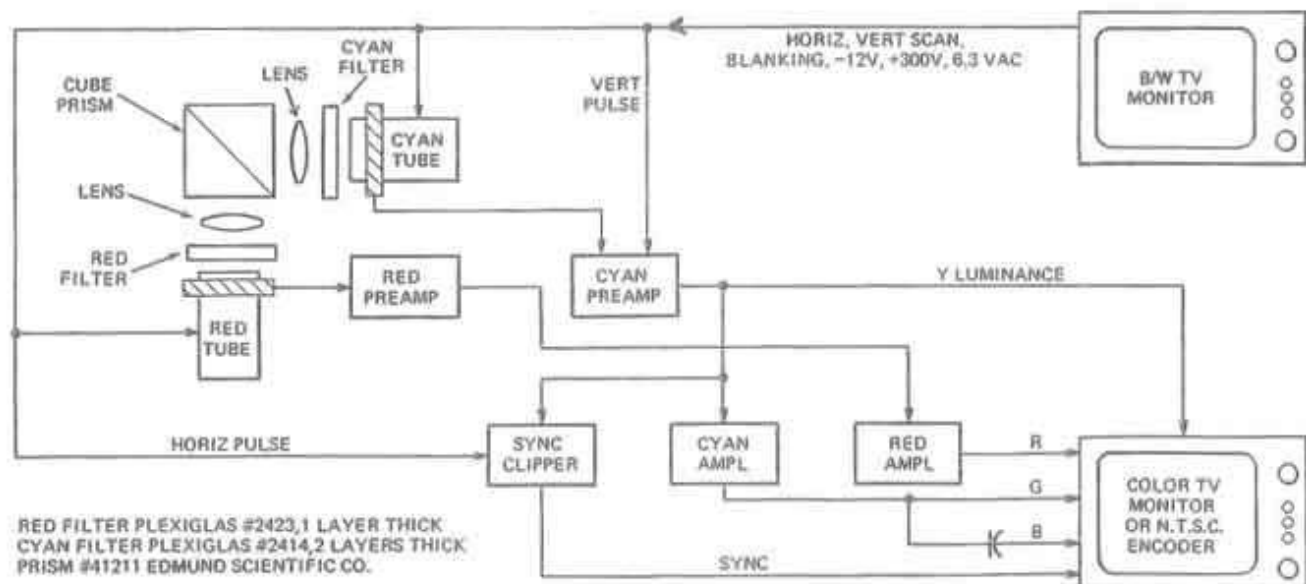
HORIZ, VERT SCAN, BLANKING, −12V, +300V, 6.3 VAC

B/W TV MONITOR

CUBE PRISM

LENS

CYAN FILTER

VERT PULSE

CYAN TUBE

LENS

RED FILTER

RED TUBE

RED PREAMP

CYAN PREAMP

Y LUMINANCE

HORIZ PULSE

SYNC CLIPPER

CYAN AMPL

RED AMPL

R

G

B

COLOR TV MONITOR OR N.T.S.C. ENCODER

SYNC

RED FILTER PLEXIGLAS #2423,1 LAYER THICK
CYAN FILTER PLEXIGLAS #2414,2 LAYERS THICK
PRISM #41211 EDMUND SCIENTIFIC CO.